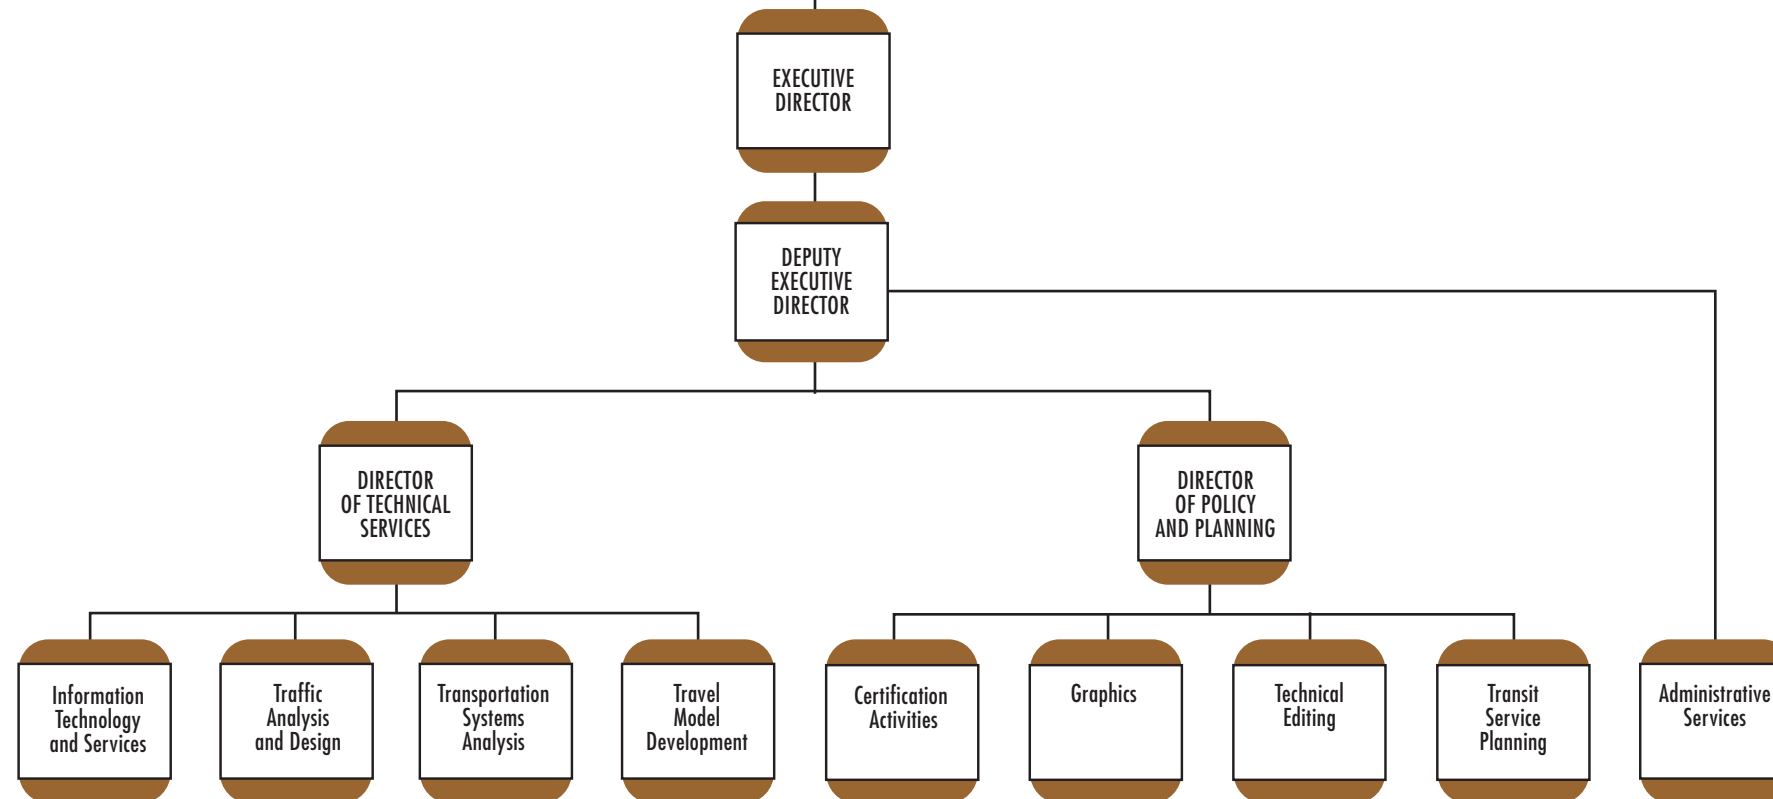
EXECUTIVE DIRECTOR

DEPUTY EXECUTIVE DIRECTOR

DIRECTOR OF TECHNICAL SERVICES

DIRECTOR OF POLICY AND PLANNING

Information Technology and Services

Traffic Analysis and Design

Transportation Systems Analysis

Travel Model Development

Certification Activities

Graphics

Technical Editing

Transit Service Planning

Administrative Services